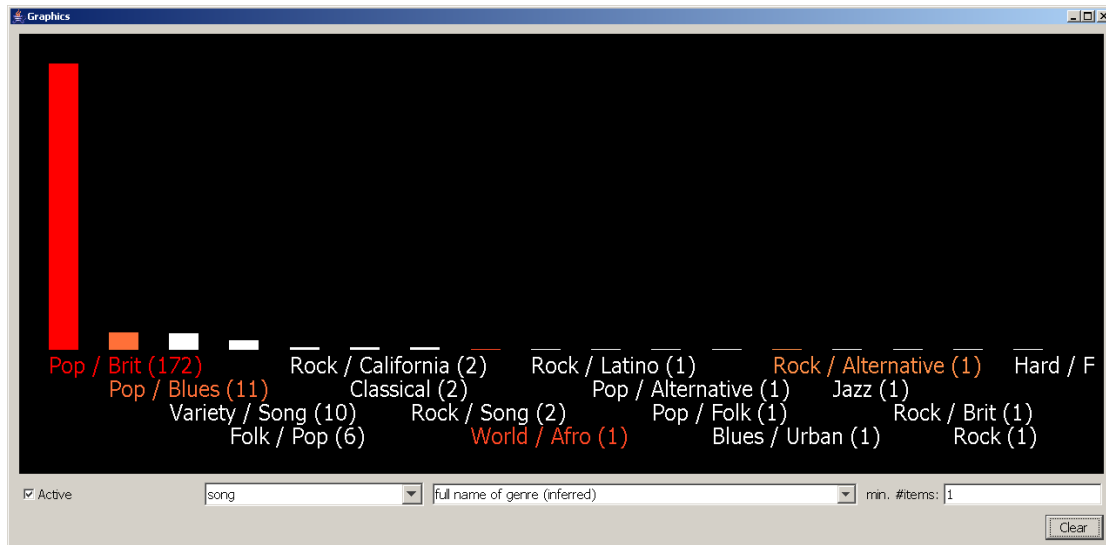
Graphics

Pop / Brit (172)
Pop / Blues (11)
Variety / Song (10)
Folk / Pop (6)
Rock / California (2)
Classical (2)
Rock / Song (2)
World / Afro (1)
Rock / Latino (1)
Pop / Alternative (1)
Pop / Folk (1)
Blues / Urban (1)
Rock / Alternative (1)
Jazz (1)
Rock / Brit (1)
Rock (1)
Hard / F

☑ Active
song
full name of genre (inferred)
min. #items: 1
Clear